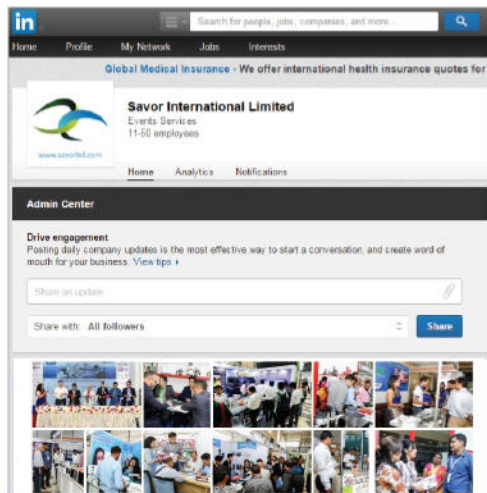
in

Search for people, jobs, companies, and more...

Home Profile My Network Jobs Interests

Global Medical Insurance - We offer international health insurance quotes for

www.sinorld.com

Savor International Limited
Events Services
11-50 employees

Home Analytics Notifications

Admin Center

Drive engagement
Posting daily company updates is the most effective way to start a conversation, and create word of mouth for your business. View tips ▸

Share an update

Share with: All followers

Share